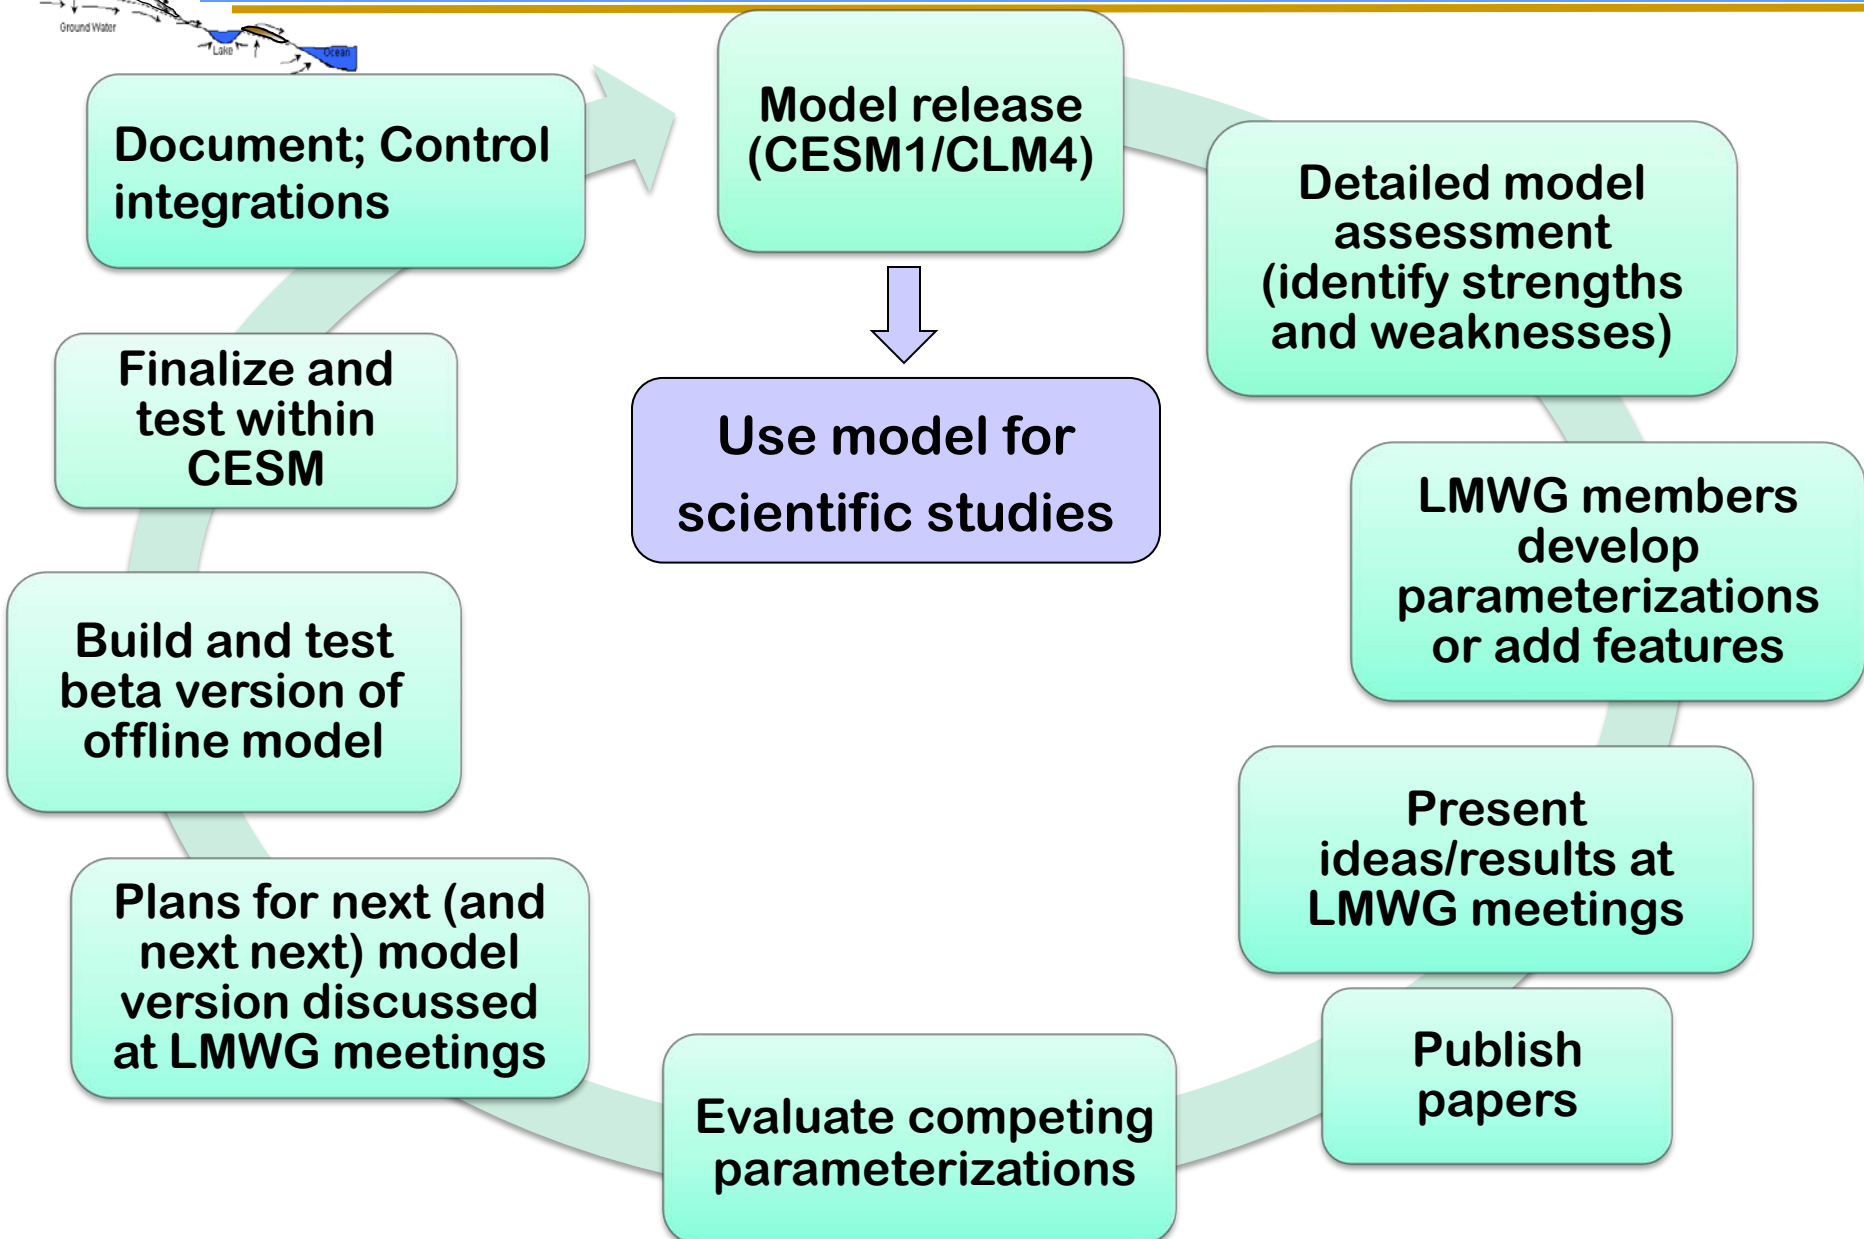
Ground Water

Lake

Ocean

Model release (CESM1/CLM4)

Detailed model assessment (identify strengths and weaknesses)

LMWG members develop parameterizations or add features

Present ideas/results at LMWG meetings

Publish papers

Evaluate competing parameterizations

Plans for next (and next next) model version discussed at LMWG meetings

Build and test beta version of offline model

Finalize and test within CESM

Document; Control integrations

Use model for scientific studies